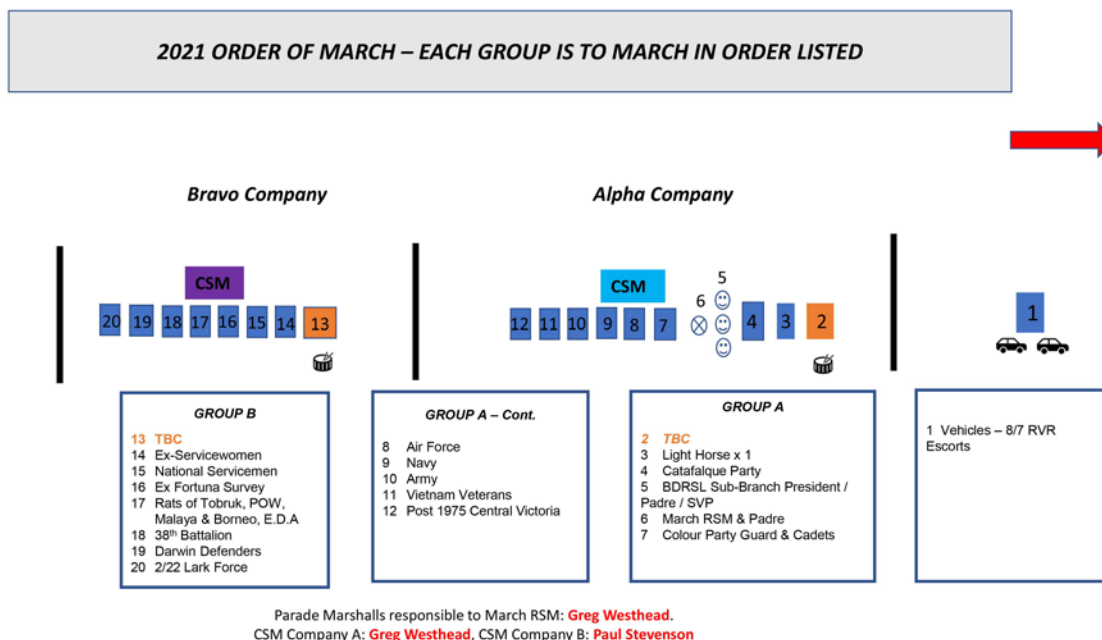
2021 ORDER OF MARCH – EACH GROUP IS TO MARCH IN ORDER LISTED

Bravo Company

Alpha Company

CSM

20 19 18 17 16 15 14 13

CSM

5

6

12 11 10 9 8 7 4 3 2

1

GROUP B

13 TBC
14 Ex-Servicewomen
15 National Servicemen
16 Ex Fortuna Survey
17 Rats of Tobruk, POW, Malaya & Borneo, E.D.A
18 38th Battalion
19 Darwin Defenders
20 2/22 Lark Force

GROUP A – Cont.

8 Air Force
9 Navy
10 Army
11 Vietnam Veterans
12 Post 1975 Central Victoria

GROUP A

2 TBC
3 Light Horse x 1
4 Catafalque Party
5 BDRSL Sub-Branch President / Padre / SVP
6 March RSM & Padre
7 Colour Party Guard & Cadets

1 Vehicles – 8/7 RVR Escorts

Parade Marshalls responsible to March RSM: Greg Westhead.
CSM Company A: Greg Westhead, CSM Company B: Paul Stevenson